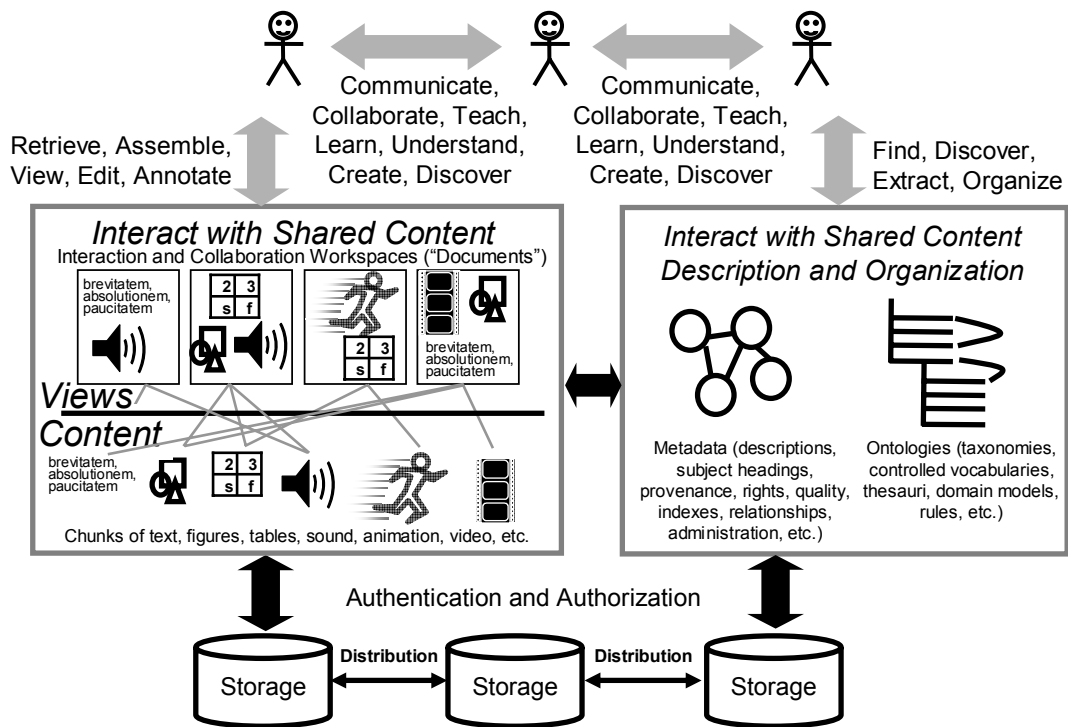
Communicate, Collaborate, Teach, Learn, Understand, Create, Discover

Communicate, Collaborate, Teach, Learn, Understand, Create, Discover

Retrieve, Assemble, View, Edit, Annotate

Find, Discover, Extract, Organize

Interact with Shared Content
Interaction and Collaboration Workspaces ("Documents")

brevitatem, absolutionem, paucitatem

| 2 | 3 |
|---|---|
| s | f |

| 2 | 3 |
|---|---|
| s | f |

brevitatem, absolutionem, paucitatem

Views

Content

brevitatem, absolutionem, paucitatem

| 2 | 3 |
|---|---|
| s | f |

Chunks of text, figures, tables, sound, animation, video, etc.

Interact with Shared Content Description and Organization

Metadata (descriptions, subject headings, provenance, rights, quality, indexes, relationships, administration, etc.)

Ontologies (taxonomies, controlled vocabularies, thesauri, domain models, rules, etc.)

Authentication and Authorization

Storage

Distribution

Storage

Distribution

Storage